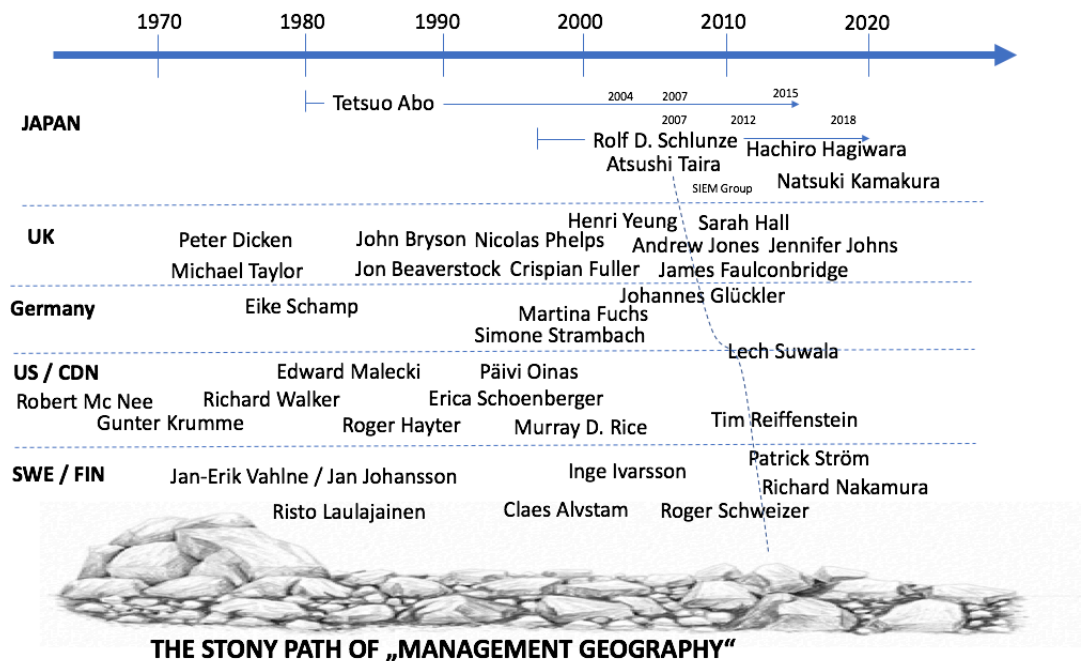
1970 1980 1990 2000 2010 2020

JAPAN

Tetsuo Abo

2004 2007 2015

2007 2012 2018

Rolf D. Schlunze
Atsushi Taira
Hachiro Hagiwara
SIEM Group
Natsuki Kamakura

UK

Peter Dicken
Michael Taylor
John Bryson
Jon Beaverstock
Nicolas Phelps
Crispian Fuller
Henri Yeung
Andrew Jones
Sarah Hall
Jennifer Johns
James Faulconbridge

Germany

Eike Schamp
Martina Fuchs
Simone Strambach
Johannes Glückler
Lech Suwala

US / CDN

Robert Mc Nee
Gunter Krumme
Richard Walker
Edward Malecki
Roger Hayter
Päivi Oinas
Erica Schoenberger
Murray D. Rice
Tim Reiffenstein

SWE / FIN

Jan-Erik Vahlne / Jan Johansson
Risto Laulajainen
Inge Ivarsson
Claes Alvstam
Roger Schweizer
Patrick Ström
Richard Nakamura

THE STONY PATH OF „MANAGEMENT GEOGRAPHY“